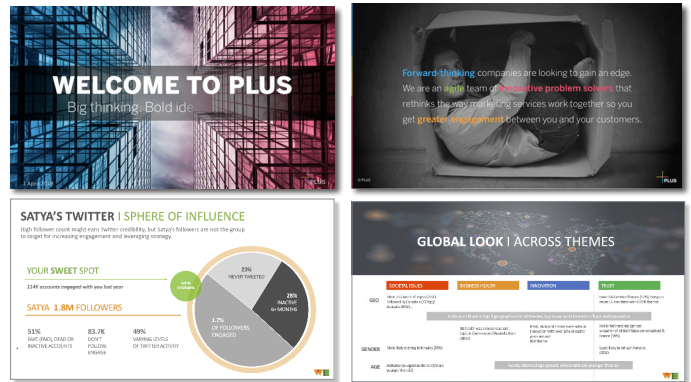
WELCOME TO PLUS

Big thinking. Bold ide

PLUS

Forward-thinking companies are looking to gain an edge. We are an agile team of 6 positive problem solvers that rethinks the way marketing services work together so you get greater engagement between you and your customers.

PLUS

PLUS

SATYA'S TWITTER | SPHERE OF INFLUENCE

High follower count might earn Twitter credibility, but Satya's followers are not the group to target for increasing engagement and leveraging strategy.

YOUR SWEET SPOT

114K accounts engaged with you last year

SATYA 1.8M FOLLOWERS

51%
FAKE (BOT), DEAD OR INACTIVE ACCOUNTS

83.7K
DON'T FOLLOW, ENGAGE

49%
VARYING LEVELS OF TWITTER ACTIVITY

33%
NEVER TWEETED

28%
INACTIVE 6+ MONTHS

1.7%
OF FOLLOWERS, ENGAGED

GLOBAL LOOK | ACROSS THEMES

SOCIETAL ISSUES

BUSINESS HEALTH

INNOVATION

TRUST

GEO

GENDER

AGE